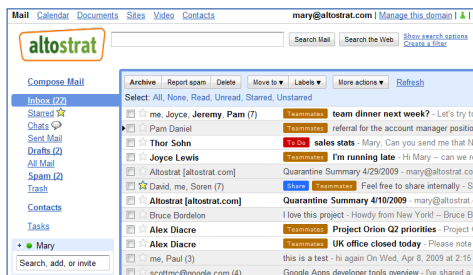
Mail Calendar Documents Sites Video Contacts

mary@altostrat.com | Manage this domain |

altostrat

Search Mail Search the Web Show search options Create a filter

Compose Mail

Inbox (22)
Starred
Chats
Sent Mail
Drafts (2)
All Mail
Spam (2)
Trash

Contacts

Tasks

Mary

Search, add, or invite

Archive Report spam Delete Move to ▾ Labels ▾ More actions ▾ Refresh

Select: All, None, Read, Unread, Starred, Unstarred

| | | |
|---|---|---|
| me, Joyce, Jeremy, Pam (7) | Teammates | team dinner next week? - Let's try t |
| Pam Daniel | Teammates | referral for the account manager positio |
| Thor Sohn | To Do | sales stats - Mary, Can you send me that N |
| Joyce Lewis | Teammates | I'm running late - Hi Mary – can we r |
| Altostrat [altostrat.com] | | Quarantine Summary 4/29/2009 - Hi mary@ |
| David, me, Soren (7) | Share Teammates | Feel free to share internally - Sh |
| Altostrat [altostrat.com] | | Quarantine Summary 4/10/2009 - Hi mary@ |
| Bruce Bordelon | | I love this project - Howdy from New York! - Bruce |
| Alex Diacre | Teammates | Project Orion Q2 priorities - Expecte |
| Alex Diacre | Teammates | UK office closed today - Please note |
| me, Paul (3) | | this is a test - hi again On Wed, Apr 8, 2009 at 2:15 |
| scottmc@google.com (4) | | Google Apps developer tools overview - I've shared a |